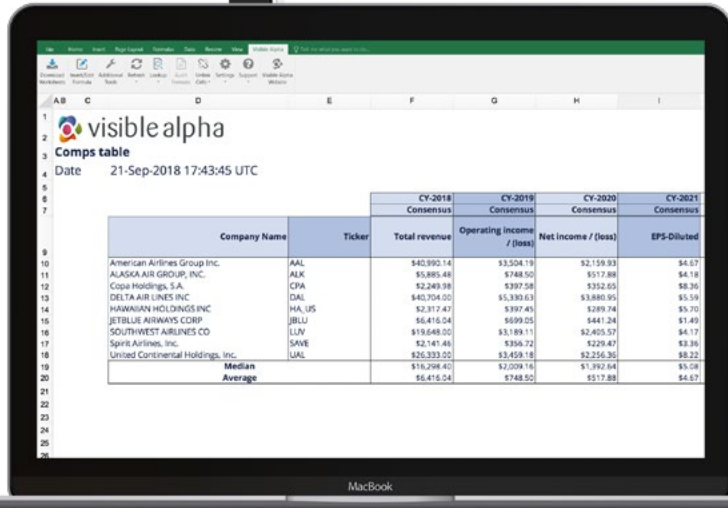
File Home Insert Page Layout Formulas Data Review View Visible Alpha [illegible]

Download Worksheets | Insert/Edit Formula | Additional Tools | Refresh | Lookup | Audit Formula | Unlink Cells | Settings | Support | Visible Alpha Website

A B C D E F G H I

visible alpha
Comps table
Date 21-Sep-2018 17:43:45 UTC

| Company Name | Ticker | CY-2018 Consensus Total revenue | CY-2019 Consensus Operating income / (loss) | CY-2020 Consensus Net income / (loss) | CY-2021 Consensus EPS-Diluted |
|---|---|---|---|---|---|
| American Airlines Group Inc. | AAL | $40,990.14 | $3,504.19 | $2,159.93 | $4.67 |
| ALASKA AIR GROUP, INC. | ALK | $5,885.48 | $748.50 | $517.88 | $4.18 |
| Copa Holdings, S.A. | CPA | $2,249.98 | $397.58 | $352.65 | $8.36 |
| DELTA AIR LINES INC | DAL | $40,704.00 | $5,330.63 | $3,880.95 | $5.59 |
| HAWAIIAN HOLDINGS INC | HA_US | $2,317.47 | $397.45 | $289.74 | $5.70 |
| JETBLUE AIRWAYS CORP | JBLU | $6,416.04 | $699.05 | $441.24 | $1.49 |
| SOUTHWEST AIRLINES CO | LUV | $19,648.00 | $3,189.11 | $2,405.57 | $4.17 |
| Spirit Airlines, Inc. | SAVE | $2,141.46 | $356.72 | $229.47 | $3.36 |
| United Continental Holdings, Inc. | UAL | $26,333.00 | $3,459.18 | $2,256.36 | $8.22 |
| Median | | $16,298.40 | $2,009.16 | $1,392.64 | $5.08 |
| Average | | $6,416.04 | $748.50 | $517.88 | $4.67 |

MacBook